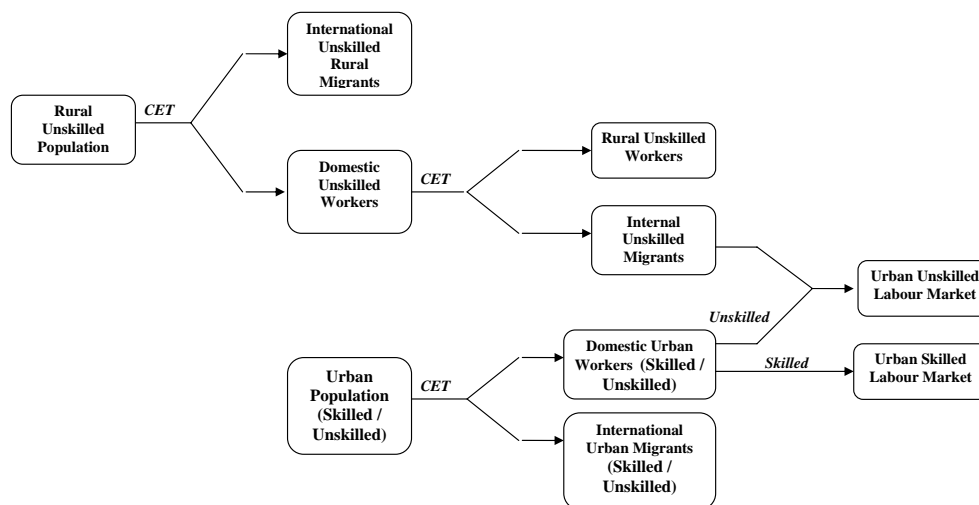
Rural Unskilled Population

CET

International Unskilled Rural Migrants

Domestic Unskilled Workers

CET

Rural Unskilled Workers

Internal Unskilled Migrants

Urban Unskilled Labour Market

Unskilled

Urban Population (Skilled / Unskilled)

CET

Domestic Urban Workers (Skilled / Unskilled)

Skilled

Urban Skilled Labour Market

International Urban Migrants (Skilled / Unskilled)